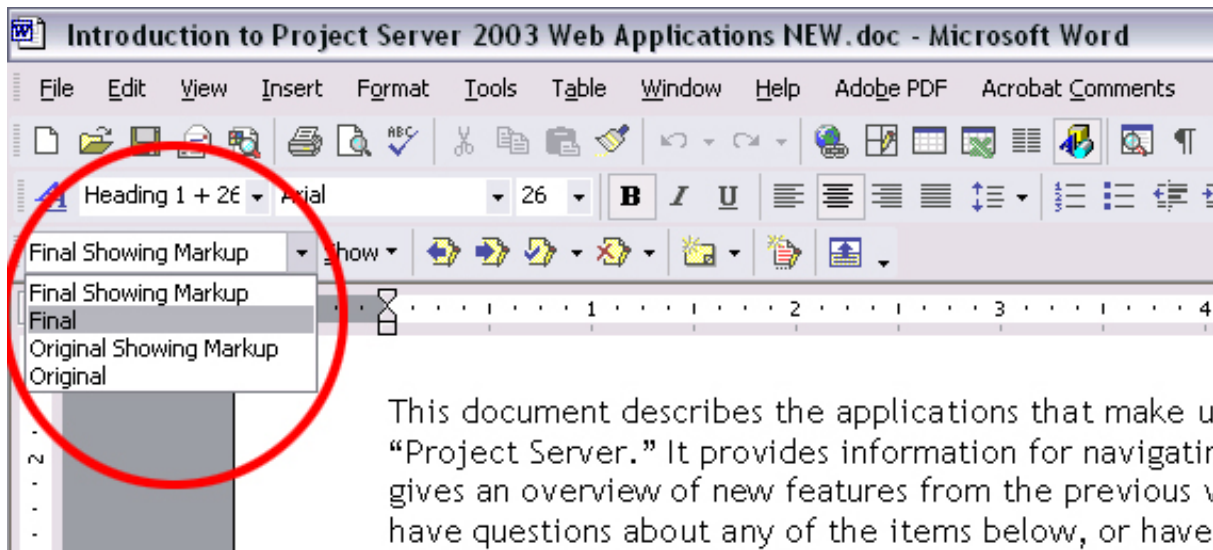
Introduction to Project Server 2003 Web Applications NEW.doc - Microsoft Word

File Edit View Insert Format Tools Table Window Help Adobe PDF Acrobat Comments

Heading 1 + 26 Arial 26 B I U

Final Showing Markup Show

Final Showing Markup
Final
Original Showing Markup
Original

1 2 3 4

2

This document describes the applications that make u
"Project Server." It provides information for navigatir
gives an overview of new features from the previous v
have questions about any of the items below, or have